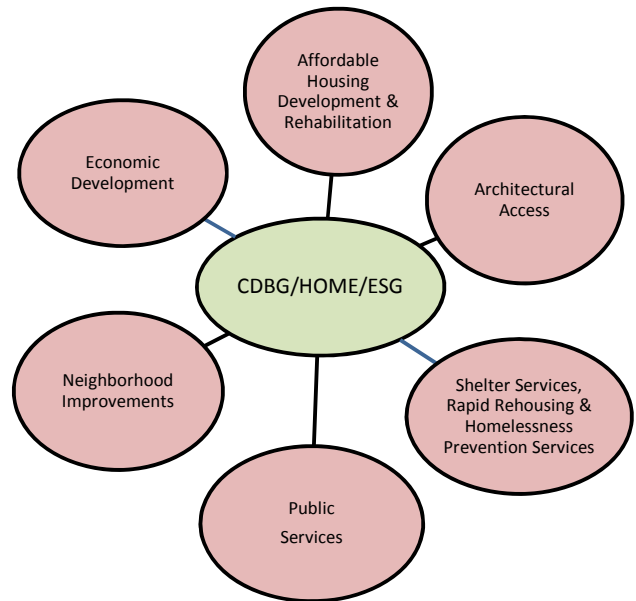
Affordable Housing Development & Rehabilitation

Economic Development

Architectural Access

CDBG/HOME/ESG

Neighborhood Improvements

Shelter Services, Rapid Rehousing & Homelessness Prevention Services

Public Services